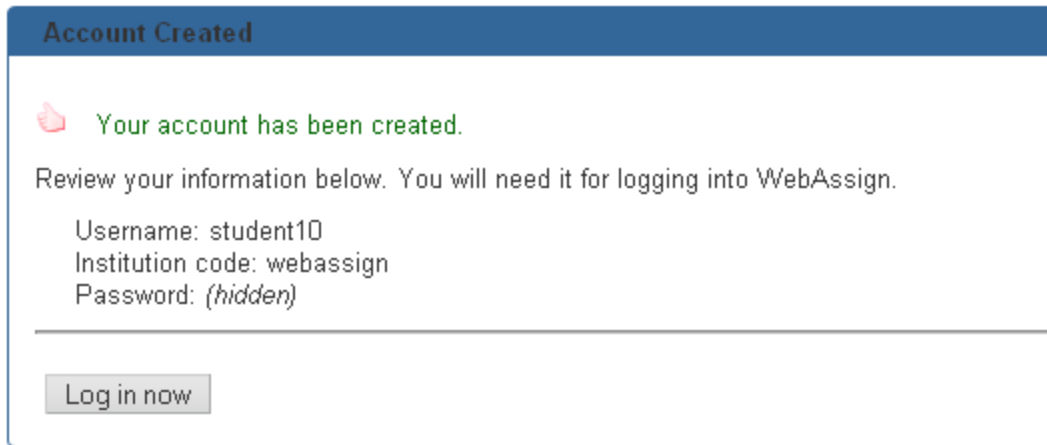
Account Created

Your account has been created.

Review your information below. You will need it for logging into WebAssign.

Username: student10
Institution code: webassign
Password: *(hidden)*

Log in now